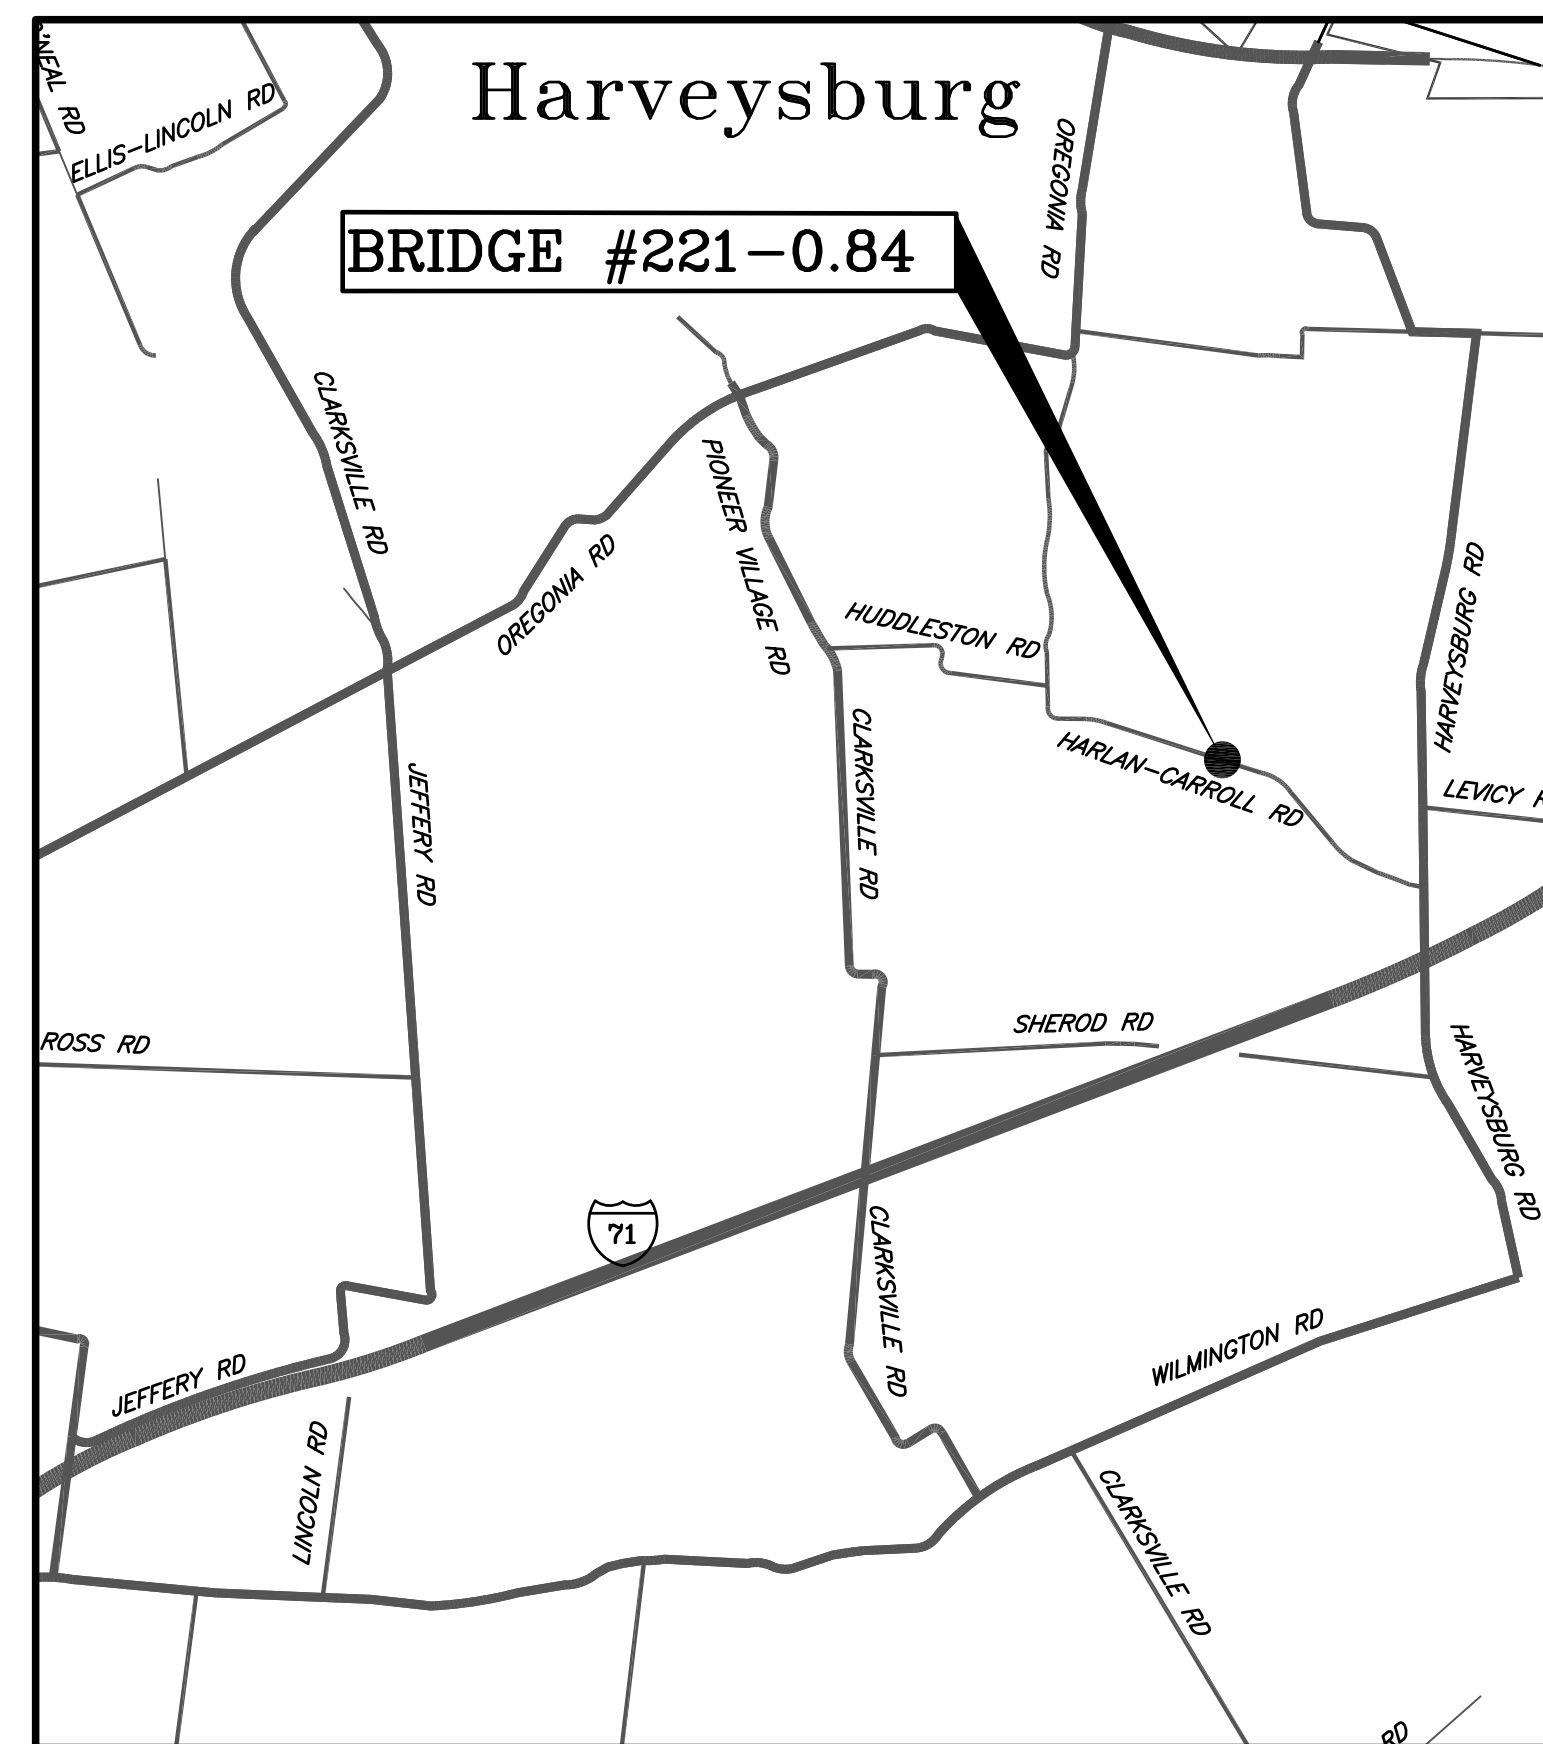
Harveysburg

BRIDGE #221–0.84

'NEAL RD
ELLIS–LINCOLN RD
OREGONIA RD
CLARKSVILLE RD
OREGONIA RD
PIONEER VILLAGE RD
HUDDLESTON RD
HARVEYSBURG RD
HARLAN–CARROLL RD
LEVICY R
JEFFERY RD
CLARKSVILLE RD
SHEROD RD
ROSS RD
HARVEYSBURG RD
71
CLARKSVILLE RD
WILMINGTON RD
JEFFERY RD
LINCOLN RD
CLARKSVILLE RD
RD